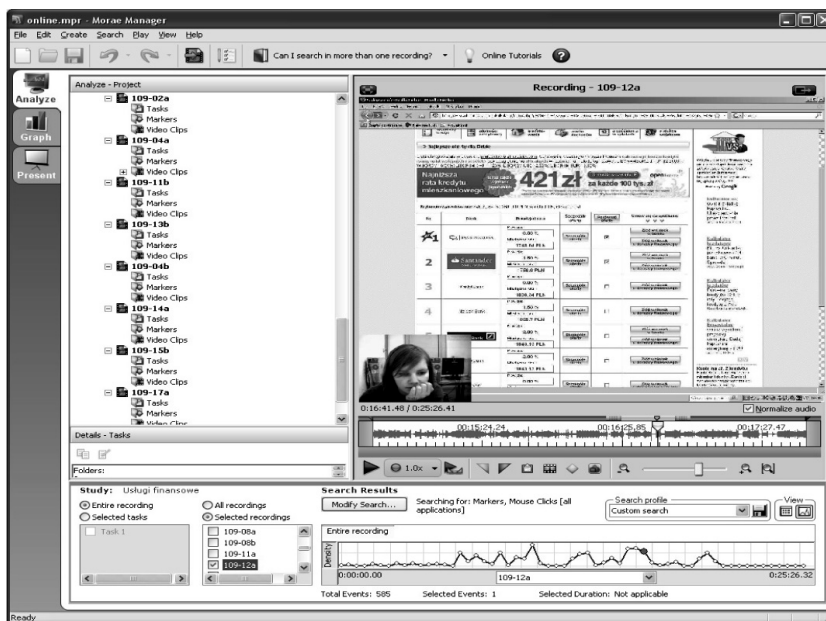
online.mpr - Morae Manager

File Edit Create Search Play View Help

Can I search in more than one recording?

Online Tutorials

Analyze

Graph

Present

Analyze - Project

109-02a
Tasks
Markers
Video Clips
109-04a
Tasks
Markers
Video Clips
109-11b
Tasks
Markers
Video Clips
109-13b
Tasks
Markers
Video Clips
109-04b
Tasks
Markers
Video Clips
109-14a
Tasks
Markers
Video Clips
109-15b
Tasks
Markers
Video Clips
109-17a
Tasks
Markers
Video Clips

Details - Tasks

Folders:

Recording - 109-12a

Najniższa rata kredytu mieszkaniowego

421 zł

za każde 100 tys. zł

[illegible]

0:16:41.48 / 0:25:26.41

Normalize audio

00:15:24.24

00:16:25.85

00:17:27.47

1.0x

Study: Usługi finansowe

Entire recording

Selected tasks

All recordings

Selected recordings

Task 1

109-08a
109-08b
109-11a
109-12a

Search Results

Modify Search...

Searching for: Markers, Mouse Clicks [all applications]

Search profile

Custom search

View

Entire recording

Density

0:00:00.00

109-12a

0:25:26.32

Total Events: 585

Selected Events: 1

Selected Duration: Not applicable

Ready